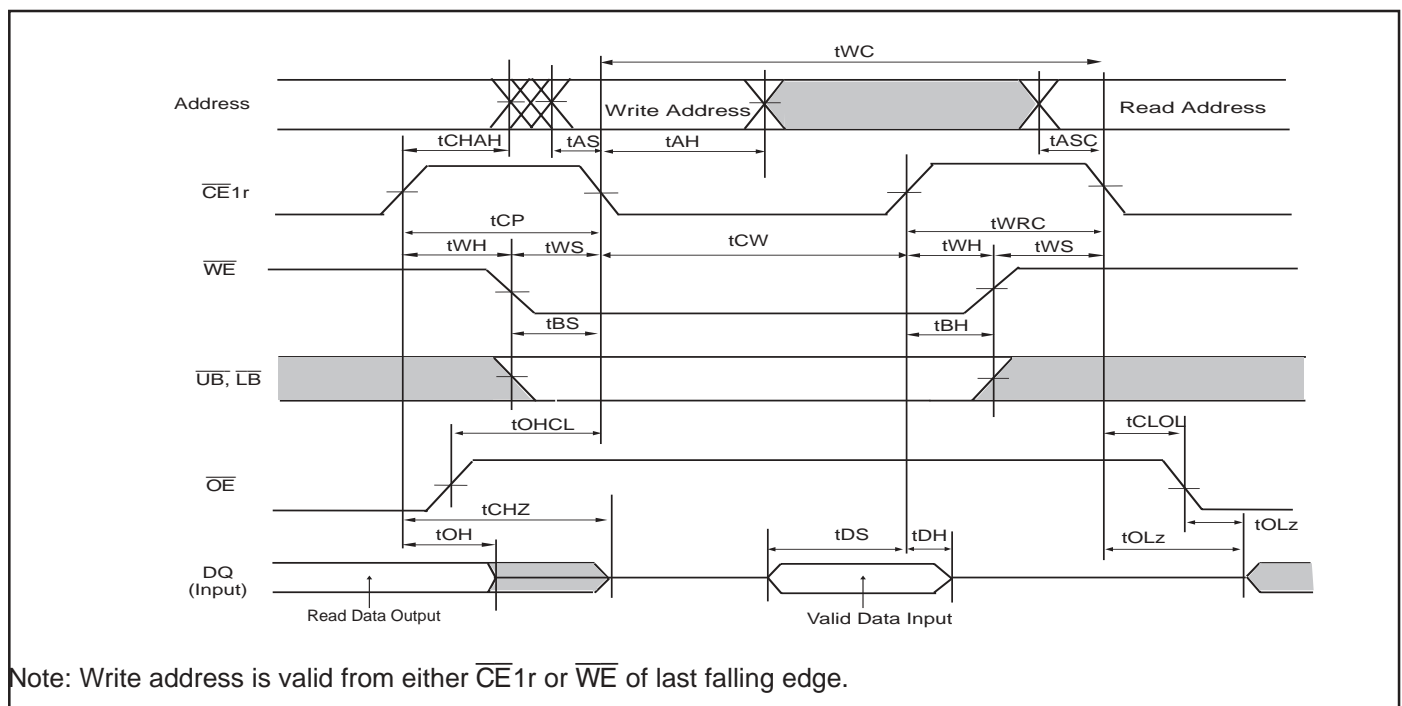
tWC

Address

Write Address

Read Address

tCHAH

tAS

tAH

tASC

$\overline{CE}1r$

tCP

tWRC

tWH

tWS

tCW

tWH

tWS

$\overline{WE}$

tBS

tBH

$\overline{UB}$, $\overline{LB}$

tOHCL

tCLOL

$\overline{OE}$

tCHZ

tOLz

tOH

tDS

tDH

tOLz

DQ (Input)

Read Data Output

Valid Data Input

Note: Write address is valid from either $\overline{CE}1r$ or $\overline{WE}$ of last falling edge.